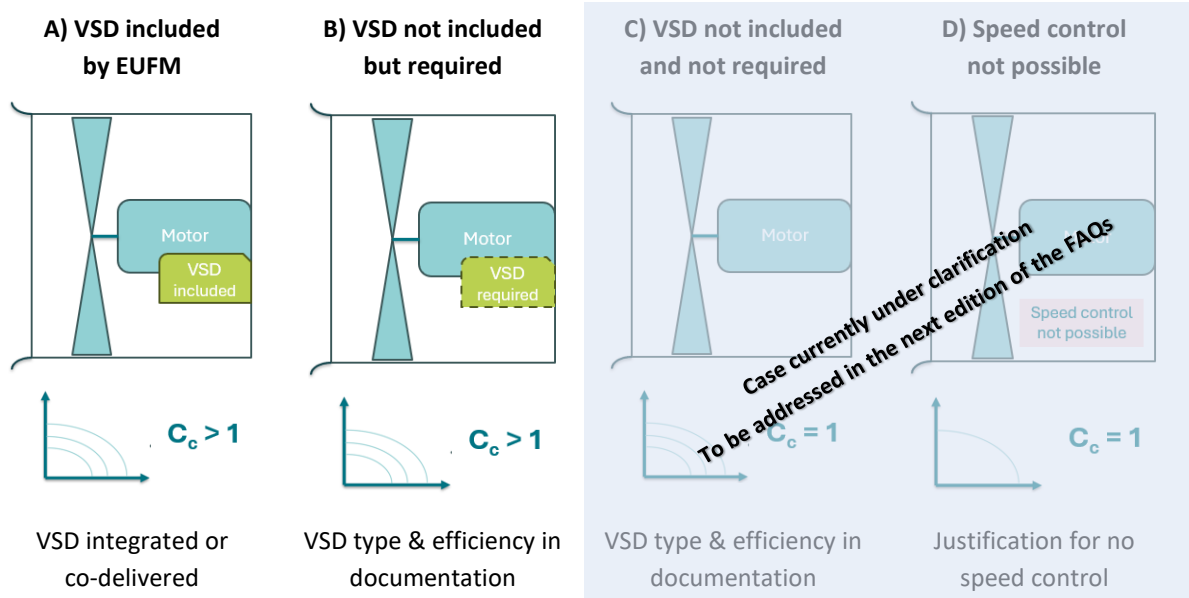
A) VSD included by EUFM

Motor

VSD included

$C_c > 1$

VSD integrated or co-delivered

B) VSD not included but required

Motor

VSD required

$C_c > 1$

VSD type & efficiency in documentation

C) VSD not included and not required

Motor

$C_c = 1$

VSD type & efficiency in documentation

D) Speed control not possible

Motor

Speed control not possible

$C_c = 1$

Justification for no speed control

Case currently under clarification
To be addressed in the next edition of the FAQs